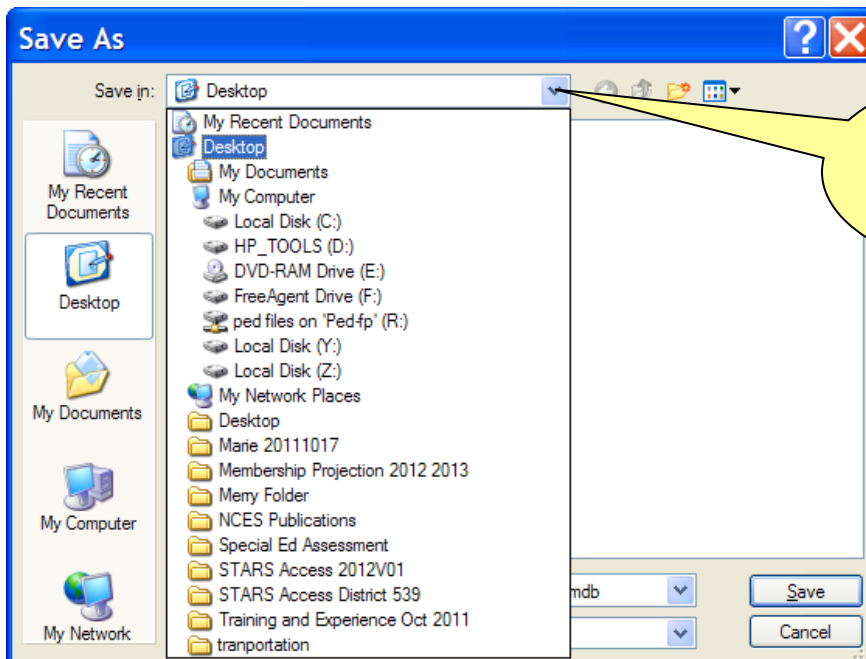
Save As

Save in: Desktop

My Recent Documents
Desktop
My Documents
My Computer
Local Disk (C:)
HP_TOOLS (D:)
DVD-RAM Drive (E:)
FreeAgent Drive (F:)
ped files on 'Ped-fp' (R:)
Local Disk (Y:)
Local Disk (Z:)
My Network Places
Desktop
Marie 20111017
Membership Projection 2012 2013
Merry Folder
NCES Publications
Special Ed Assessment
STARS Access 2012V01
STARS Access District 539
Training and Experience Oct 2011
tranportation

My Recent Documents
Desktop
My Documents
My Computer
My Network

mdb

Save
Cancel